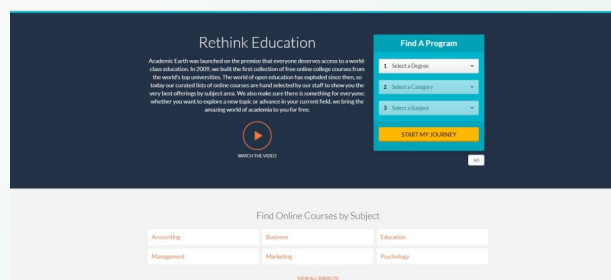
Rethink Education

Academic Earth was launched on the premise that everyone deserves access to a world-class education. In 2009, we built the first collection of free online college courses from the world's top universities. The world of open education has exploded since then, so today our curated lists of online courses are hand selected by our staff to show you the very best offerings by subject area. We also make sure there is something for everyone: whether you want to explore a new topic or advance in your current field, we bring the amazing world of academia to you for free.

WATCH THE VIDEO

Find A Program

1 Select a Degree

2 Select a Category

3 Select a Subject

START MY JOURNEY

AD

Find Online Courses by Subject

| Accounting | Business | Education |
|---|---|---|
| Management | Marketing | Psychology |

VIEW ALL SUBJECTS